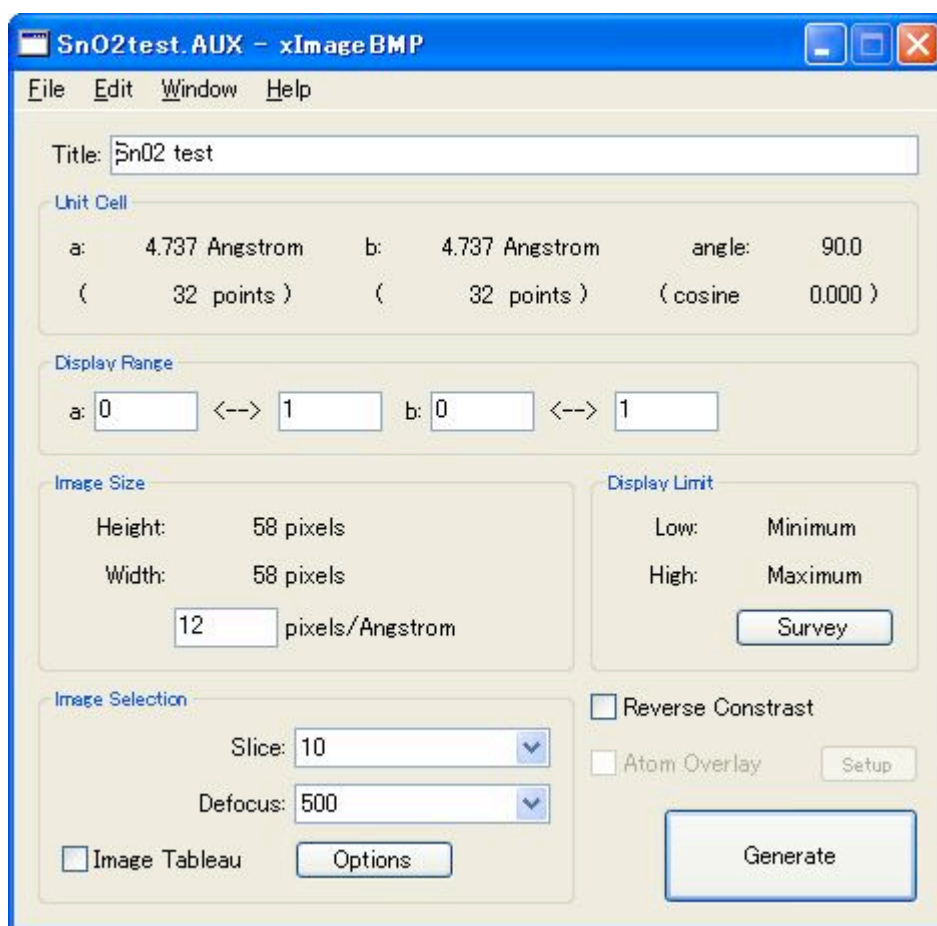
SnO2test.AUX - xImageBMP

File Edit Window Help

Title: Sn02 test

Unit Cell

a: 4.737 Angstrom b: 4.737 Angstrom angle: 90.0

( 32 points ) ( 32 points ) (cosine 0.000 )

Display Range

a: 0 <--> 1 b: 0 <--> 1

Image Size

Height: 58 pixels

Width: 58 pixels

12 pixels/Angstrom

Display Limit

Low: Minimum

High: Maximum

Survey

Image Selection

Slice: 10

Defocus: 500

Image Tableau

Options

Reverse Constrast

Atom Overlay

Setup

Generate